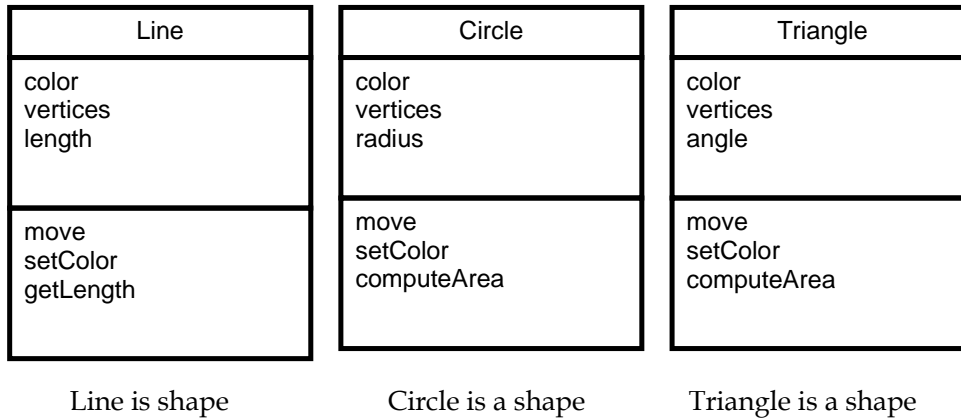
Line

color
vertices
length

move
setColor
getLength

Line is shape

Circle

color
vertices
radius

move
setColor
computeArea

Circle is a shape

Triangle

color
vertices
angle

move
setColor
computeArea

Triangle is a shape